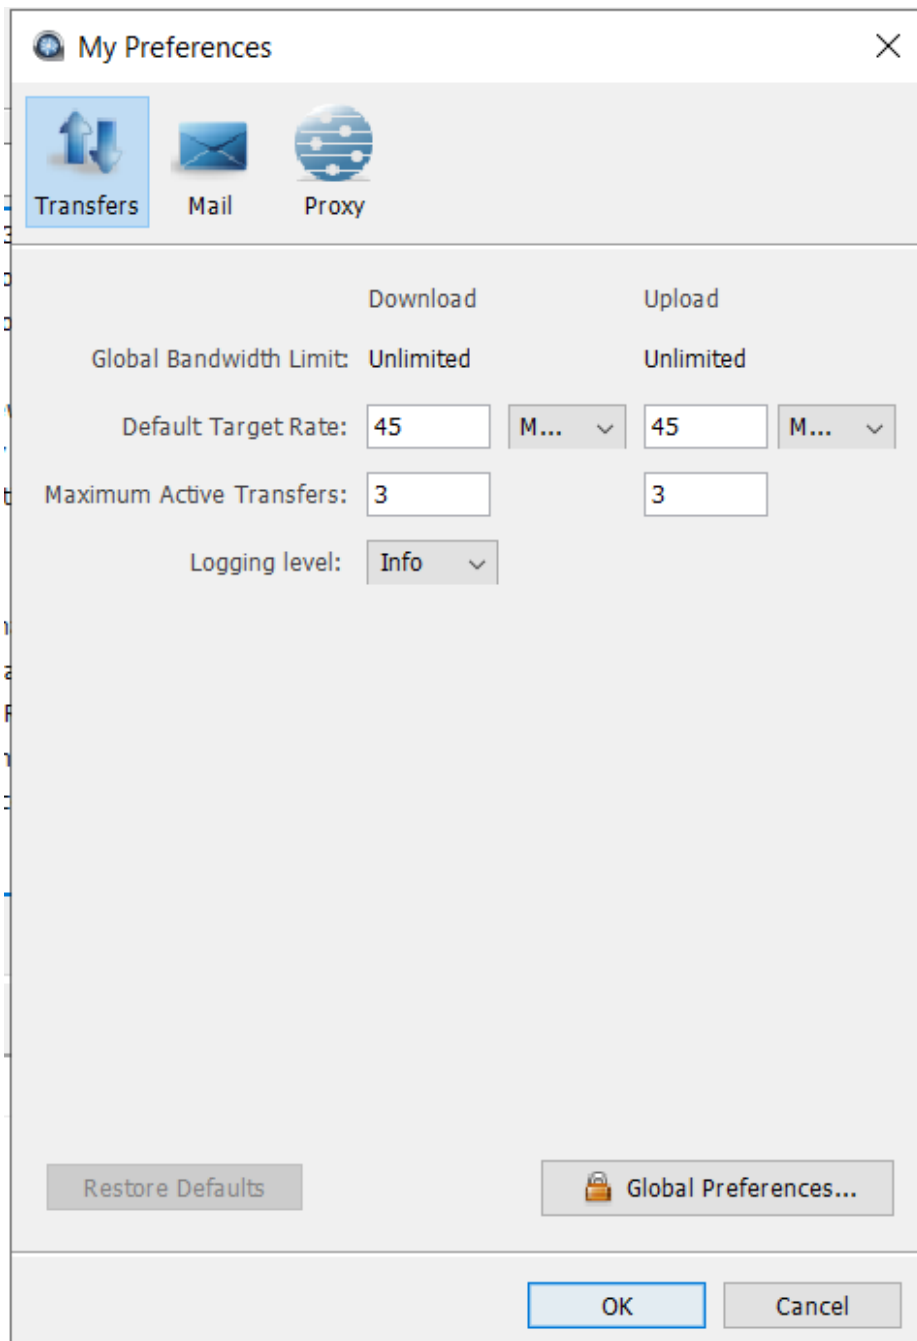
My Preferences

Transfers Mail Proxy

Download Upload

Global Bandwidth Limit: Unlimited Unlimited

Default Target Rate: 45 M... 45 M...

Maximum Active Transfers: 3 3

Logging level: Info

Restore Defaults

Global Preferences...

OK

Cancel